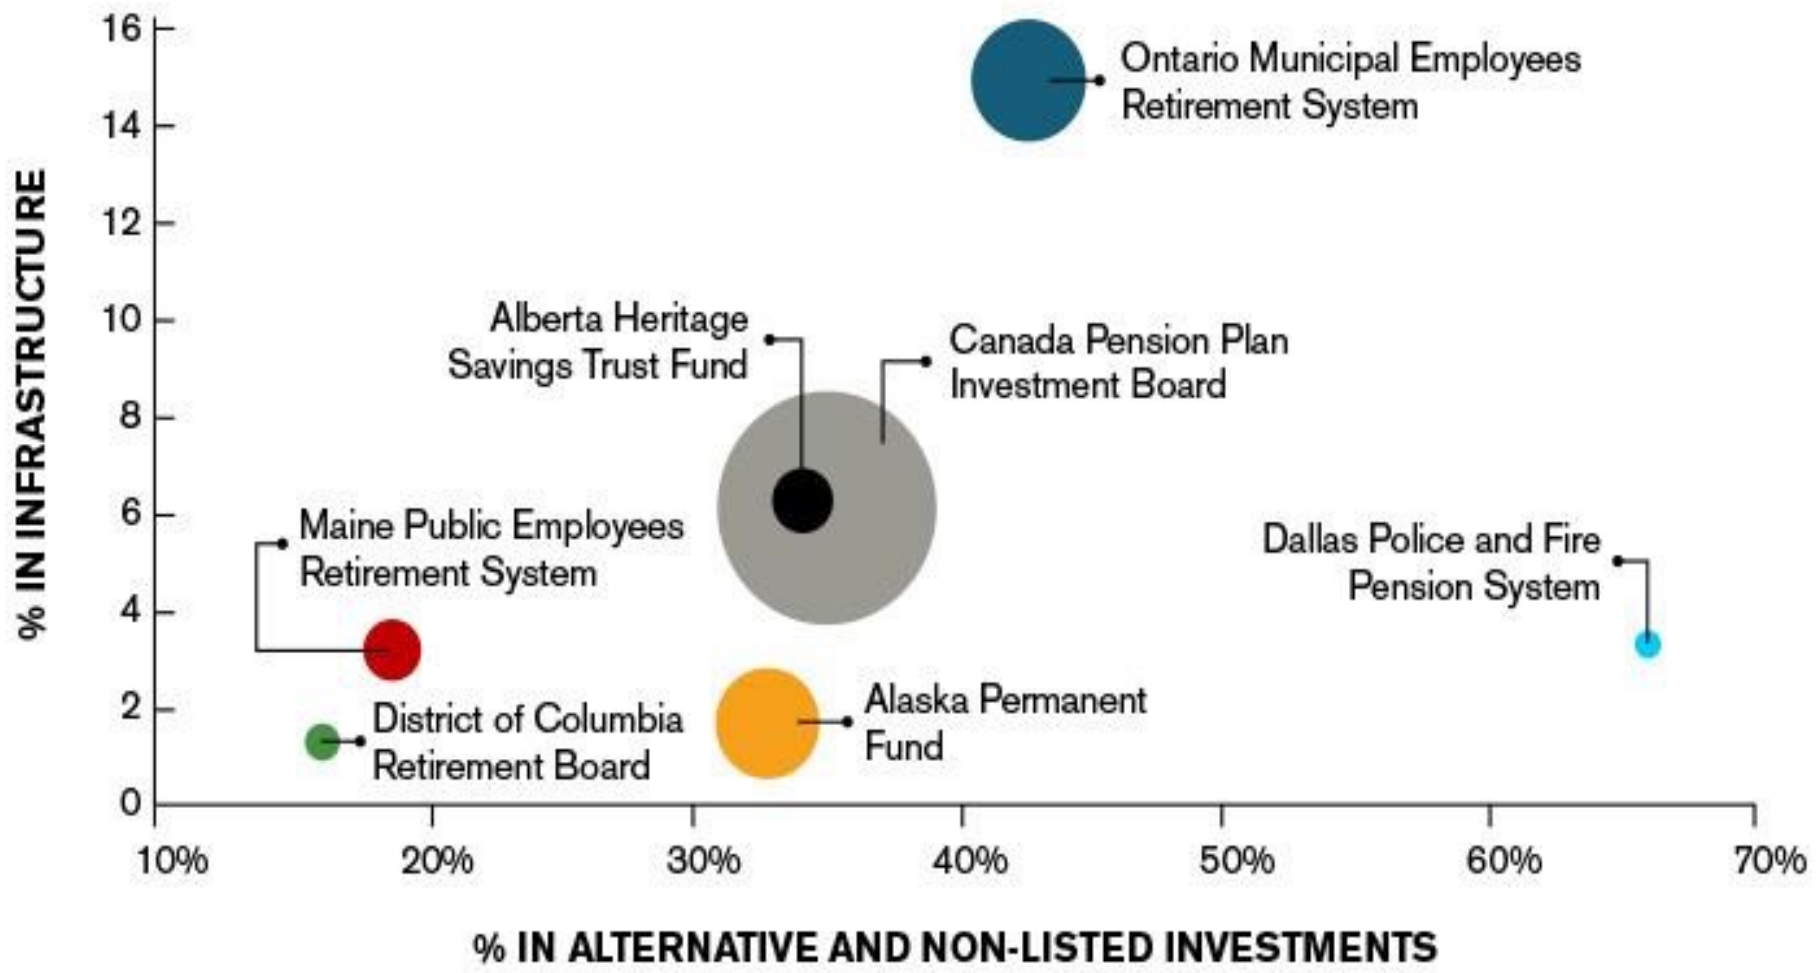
% IN INFRASTRUCTURE

16
14
12
10
8
6
4
2
0

Ontario Municipal Employees Retirement System

Alberta Heritage Savings Trust Fund

Canada Pension Plan Investment Board

Maine Public Employees Retirement System

Dallas Police and Fire Pension System

District of Columbia Retirement Board

Alaska Permanent Fund

10%
20%
30%
40%
50%
60%
70%

% IN ALTERNATIVE AND NON-LISTED INVESTMENTS